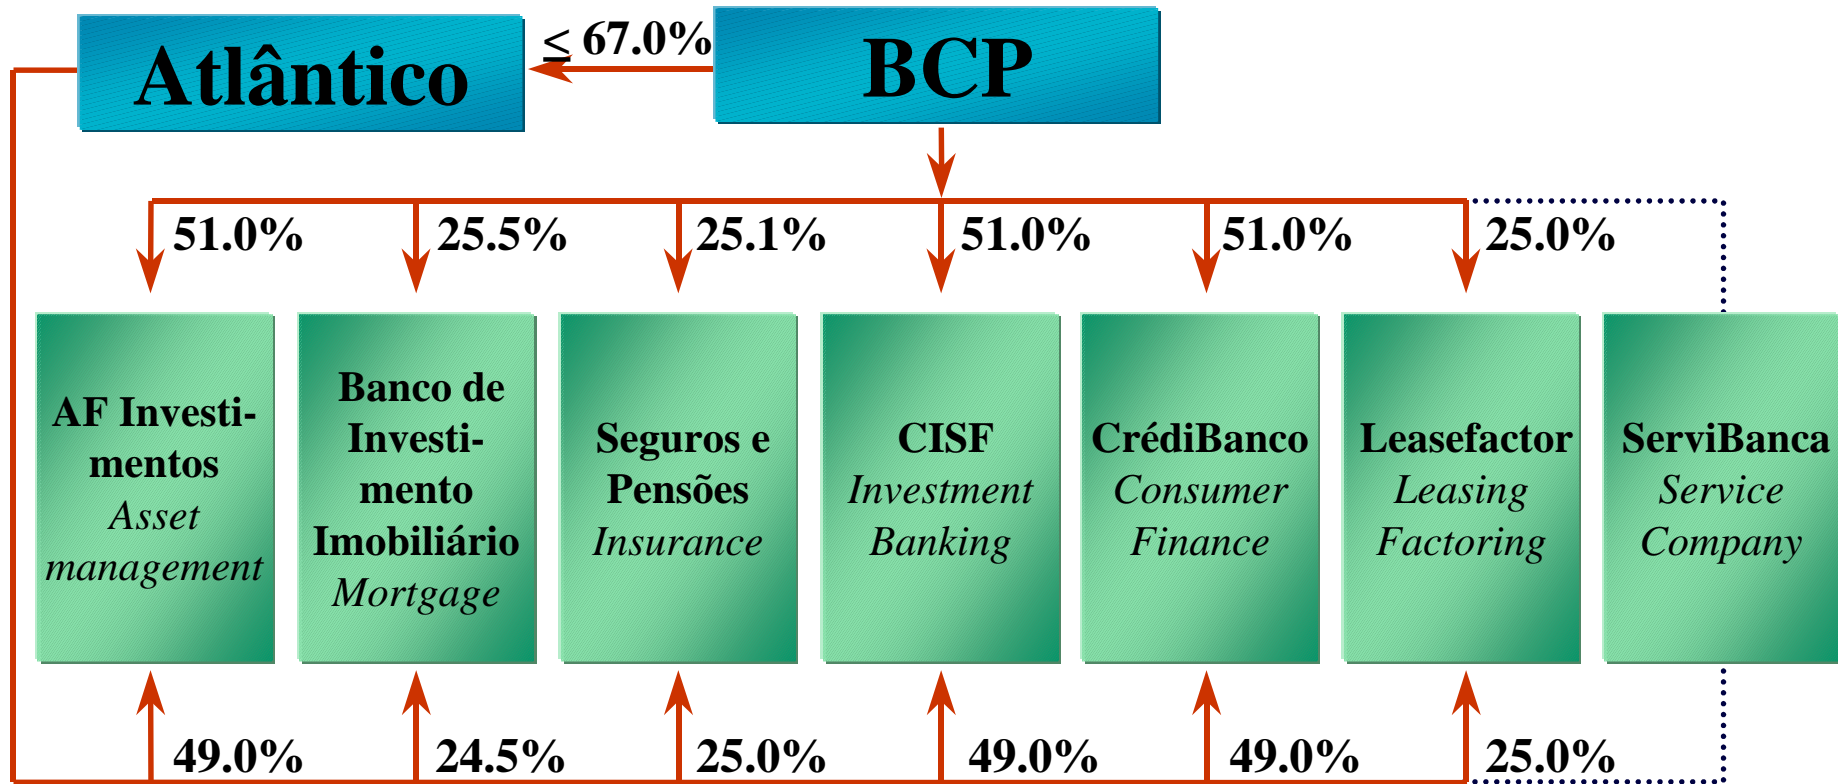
Atlântico

$\leq$ 67.0%

BCP

51.0%

25.5%

25.1%

51.0%

51.0%

25.0%

AF Investimentos
Asset management

Banco de Investimento Imobiliário
Mortgage

Seguros e Pensões
Insurance

CISF
Investment Banking

CrédiBanco
Consumer Finance

Leasefactor
Leasing Factoring

ServiBanca
Service Company

49.0%

24.5%

25.0%

49.0%

49.0%

25.0%